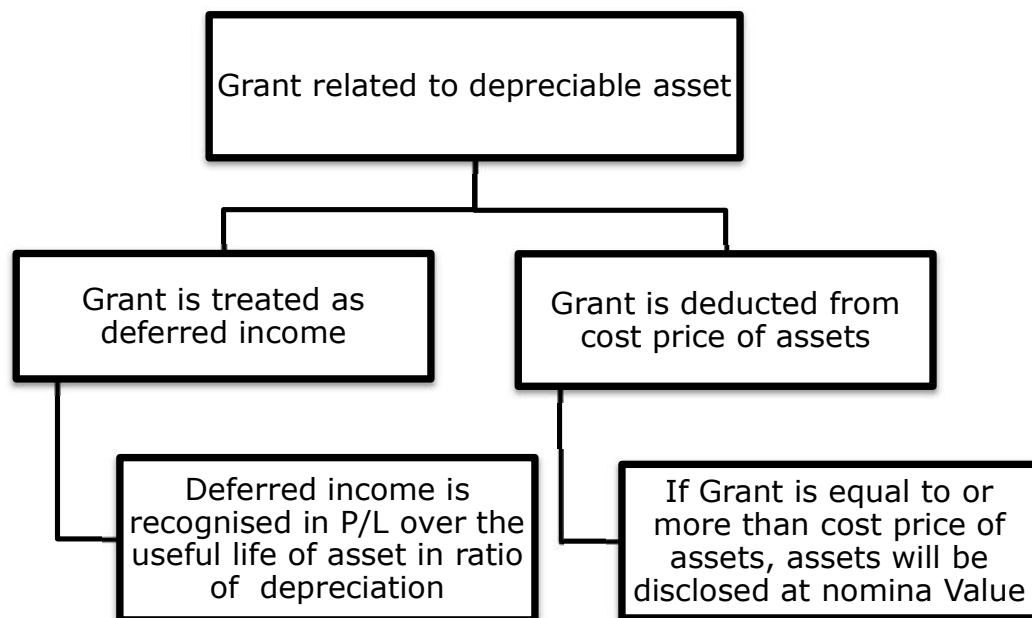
Grant related to depreciable asset

Grant is treated as deferred income

Grant is deducted from cost price of assets

Deferred income is recognised in P/L over the useful life of asset in ratio of depreciation

If Grant is equal to or more than cost price of assets, assets will be disclosed at nomina Value